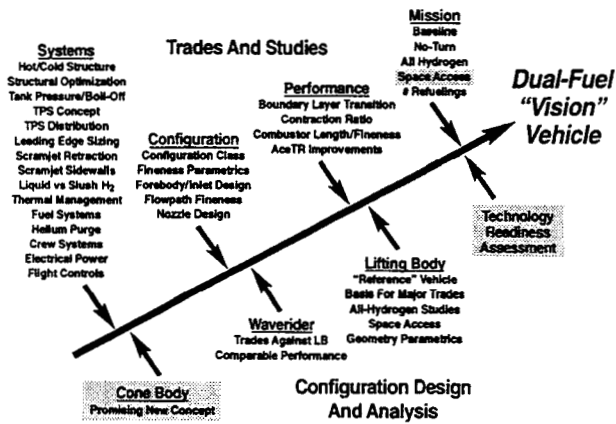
Systems
Hot/Cold Structure
Structural Optimization
Tank Pressure/Boil-Off
TPS Concept
TPS Distribution
Leading Edge Sizing
Scramjet Retraction
Scramjet Sidewalls
Liquid vs Slush $H_2$
Thermal Management
Fuel Systems
Helium Purge
Crew Systems
Electrical Power
Flight Controls

Trades And Studies

Configuration
Configuration Class
Fineness Parametrics
Forebody/Inlet Design
Flowpath Fineness
Nozzle Design

Performance
Boundary Layer Transition
Contraction Ratio
Combustor Length/Fineness
AceTR Improvements

Mission
Baseline
No-Turn
All Hydrogen
Space Access
# Refuelings

Dual-Fuel "Vision" Vehicle

Technology Readiness Assessment

Lifting Body
"Reference" Vehicle
Basis For Major Trades
All-Hydrogen Studies
Space Access
Geometry Parametrics

Waverider
Trades Against LB
Comparable Performance

Cone Body
Promising New Concept

Configuration Design And Analysis